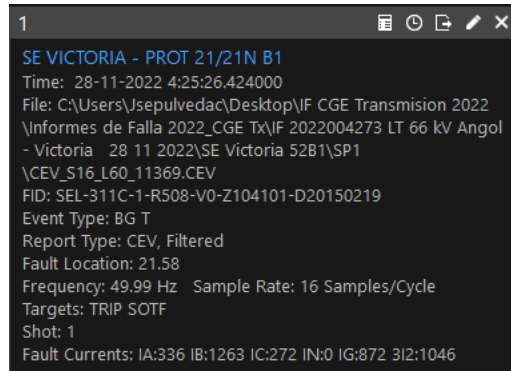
1

SE VICTORIA - PROT 21/21N B1
Time: 28-11-2022 4:25:26.424000
File: C:\Users\Jsepulvedac\Desktop\IF CGE Transmision 2022 \Informes de Falla 2022_CGE Tx\IF 2022004273 LT 66 kV Angol - Victoria 28 11 2022\SE Victoria 52B1\SP1 \CEV_S16_L60_11369.CEV
FID: SEL-311C-1-R508-V0-Z104101-D20150219
Event Type: BG T
Report Type: CEV, Filtered
Fault Location: 21.58
Frequency: 49.99 Hz Sample Rate: 16 Samples/Cycle
Targets: TRIP SOTF
Shot: 1
Fault Currents: IA:336 IB:1263 IC:272 IN:0 IG:872 3I2:1046